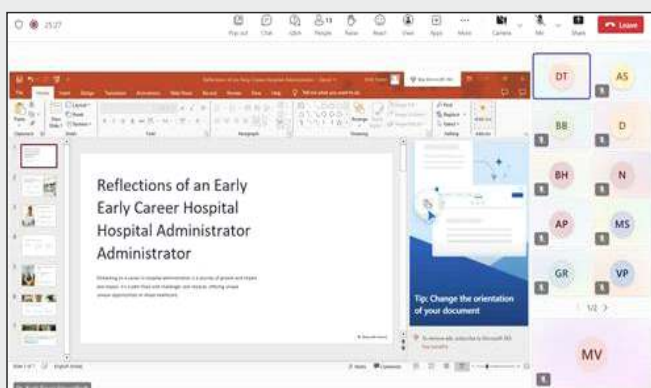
25:27

Pop out Chat Q&A People 13 Raise React View Apps More Camera Mic Share Leave

Reflections of an Early Early Career Hospital Hospital Administrator Administrator

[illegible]

Tip: Change the orientation of your document

DT AS BB D BH N AP MS GR VP MV

1/2